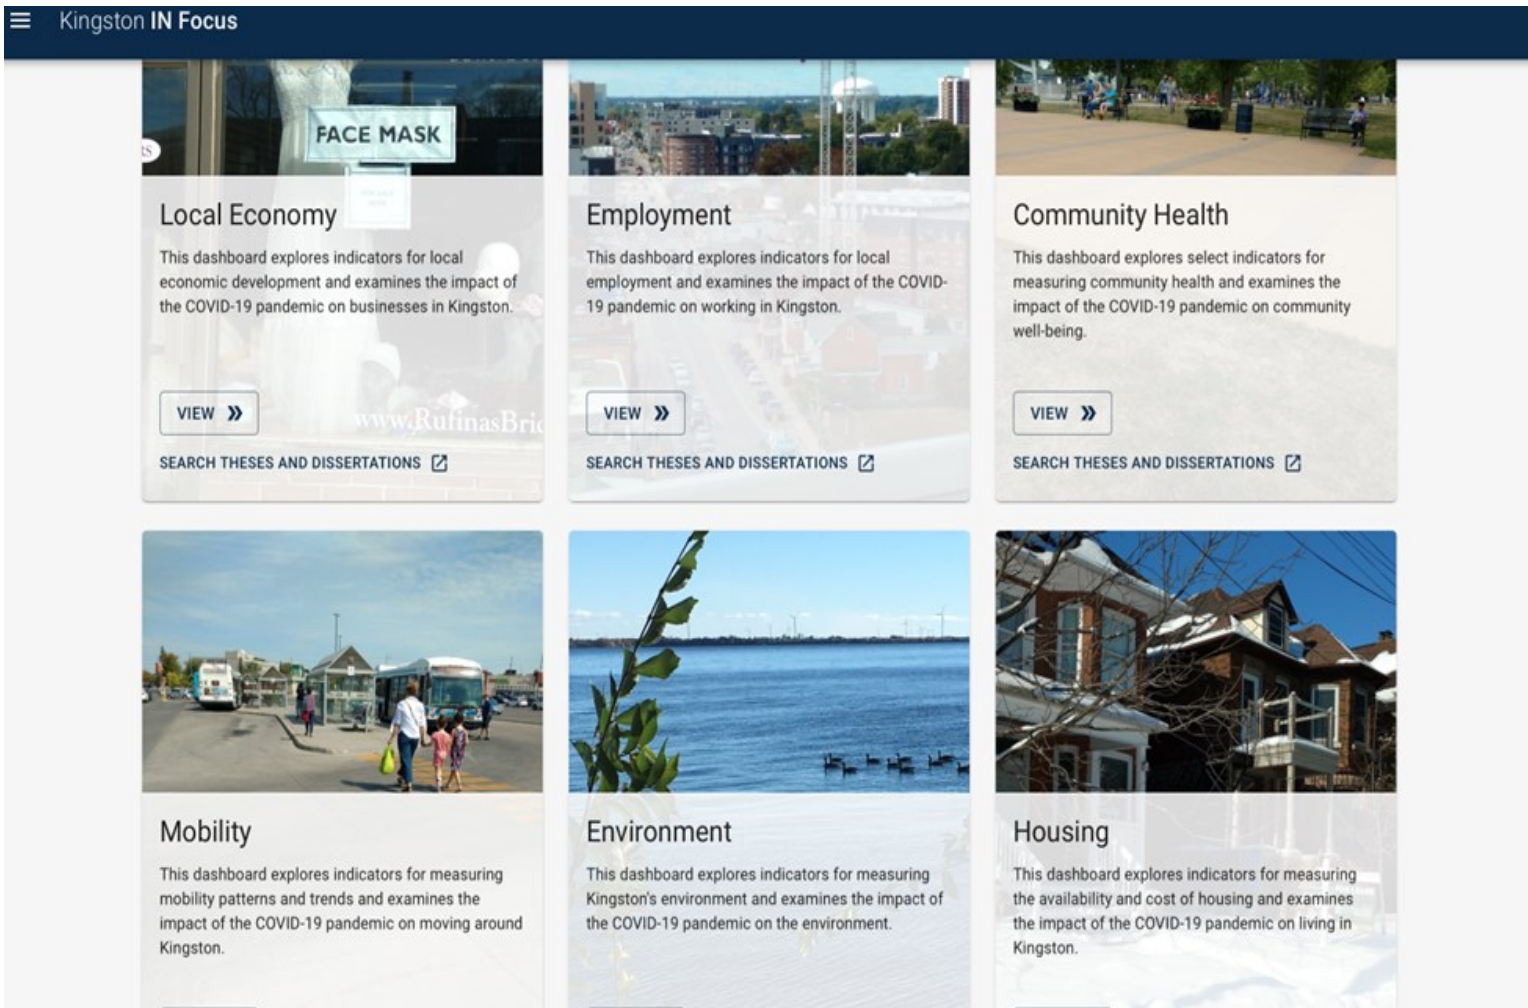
Kingston IN Focus

FACE MASK

www.RufinasBri

Local Economy

This dashboard explores indicators for local economic development and examines the impact of the COVID-19 pandemic on businesses in Kingston.

VIEW

SEARCH THESES AND DISSERTATIONS

Employment

This dashboard explores indicators for local employment and examines the impact of the COVID-19 pandemic on working in Kingston.

VIEW

SEARCH THESES AND DISSERTATIONS

Community Health

This dashboard explores select indicators for measuring community health and examines the impact of the COVID-19 pandemic on community well-being.

VIEW

SEARCH THESES AND DISSERTATIONS

Mobility

This dashboard explores indicators for measuring mobility patterns and trends and examines the impact of the COVID-19 pandemic on moving around Kingston.

Environment

This dashboard explores indicators for measuring Kingston's environment and examines the impact of the COVID-19 pandemic on the environment.

Housing

This dashboard explores indicators for measuring the availability and cost of housing and examines the impact of the COVID-19 pandemic on living in Kingston.